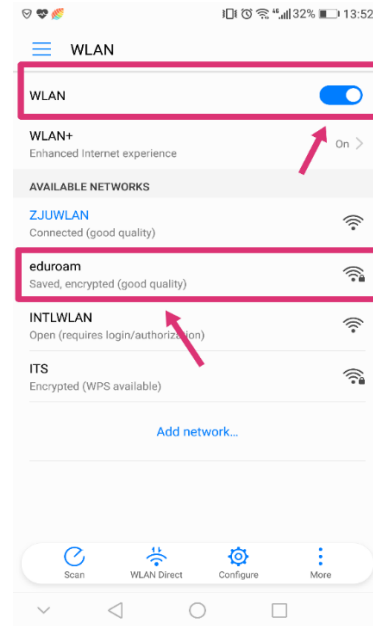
32% 13:52

WLAN

WLAN

WLAN+
Enhanced Internet experience
On

AVAILABLE NETWORKS

ZJUWLAN
Connected (good quality)

eduroam
Saved, encrypted (good quality)

INTLWLAN
Open (requires login/authorization)

ITS
Encrypted (WPS available)

Add network...

Scan
WLAN Direct
Configure
More